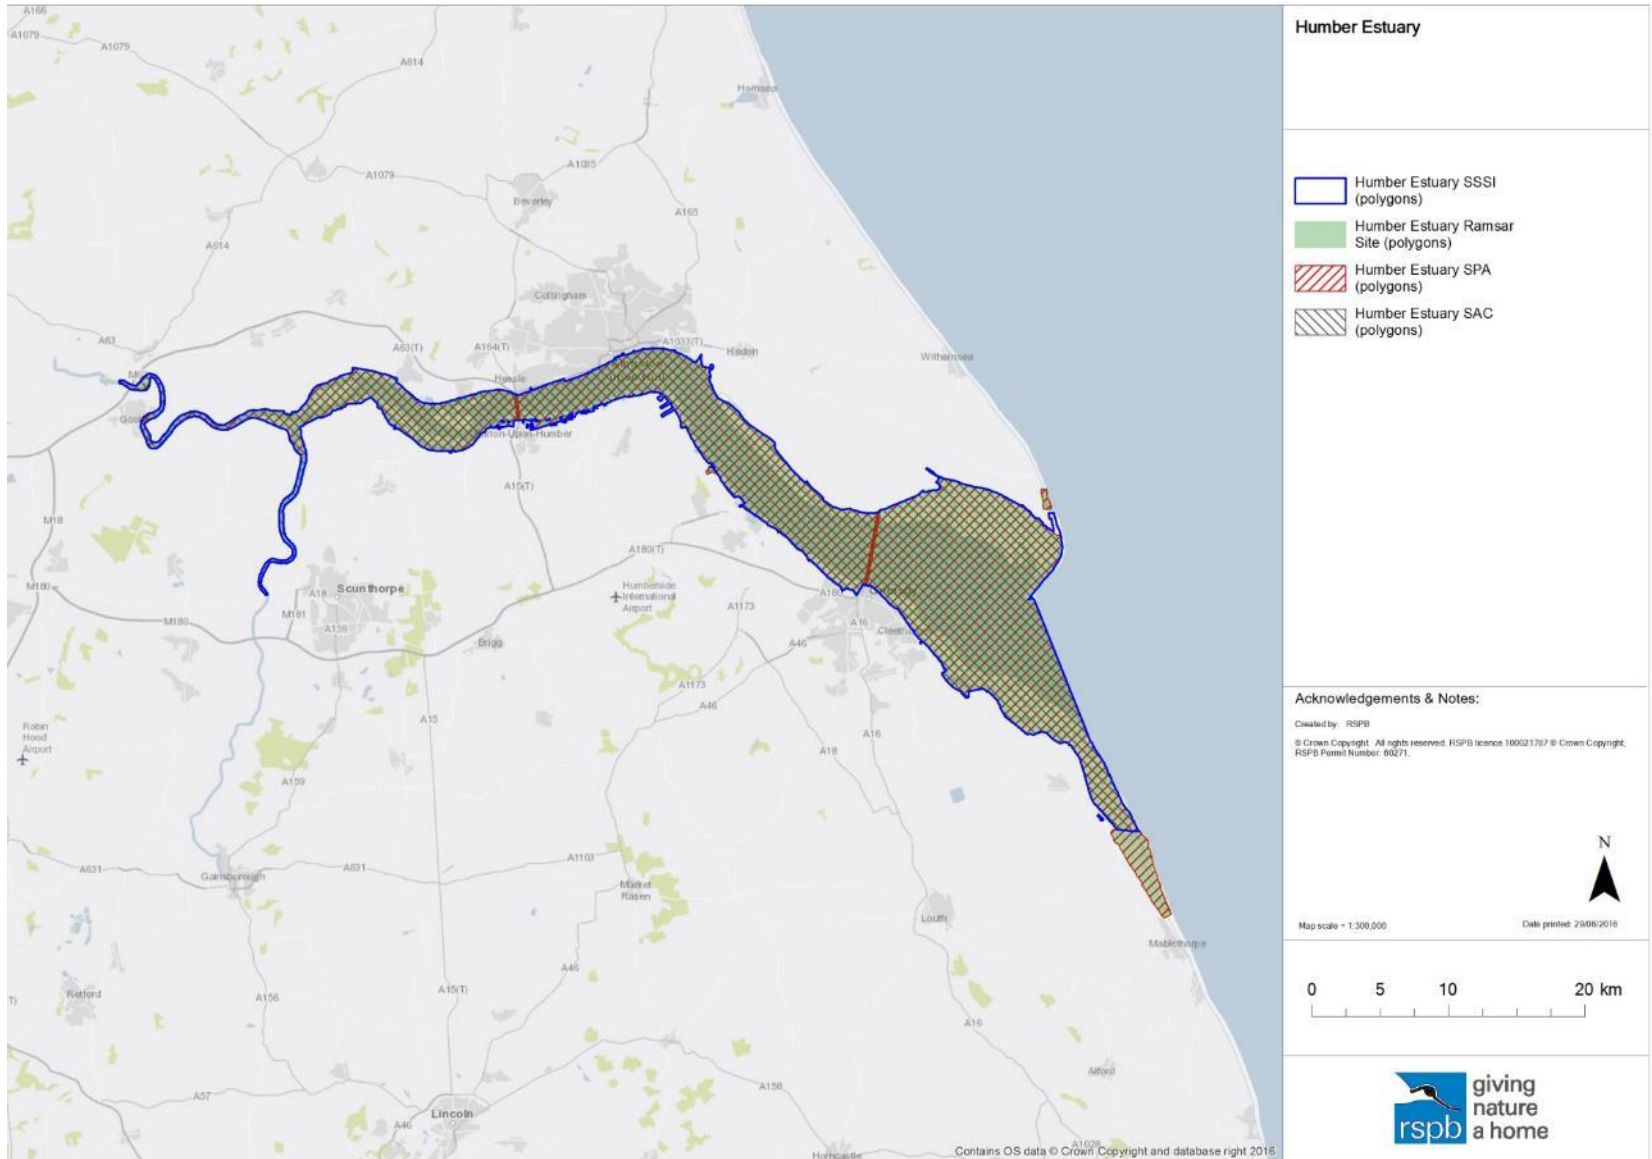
A166
A1079
A1079
A614
Hornsea
A1035
A1079
Beverley
A165
A614
Cottingham
A63
A63(T)
A164(T)
A1033(T)
Hedon
Withernsea
Hessle
Goole
Barton-Upon-Humber
A15(T)
M18
A180(T)
M180
Scunthorpe
A18
Humberside International Airport
A1173
M181
M180
A159
Brigg
A46
A180
A16
Cleethorpes
A1173
A46
A15
Robin Hood Airport
A18
A16
A159
A631
A631
A1103
Gainsborough
Market Rasen
Louth
Mablethorpe
A46
A16
Retford
A156
A15(T)
Alford
A57
A158
Lincoln
A46
A1028
Horncastle
Contains OS data © Crown Copyright and database right 2016

Humber Estuary

Humber Estuary SSSI (polygons)
Humber Estuary Ramsar Site (polygons)
Humber Estuary SPA (polygons)
Humber Estuary SAC (polygons)

Acknowledgements & Notes:

Created by: RSPB

© Crown Copyright. All rights reserved. RSPB licence 100021787 © Crown Copyright, RSPB Permit Number: 80271.

N

Map scale = 1:300,000
Date printed: 29/06/2016

0 5 10 20 km

rspb giving nature a home